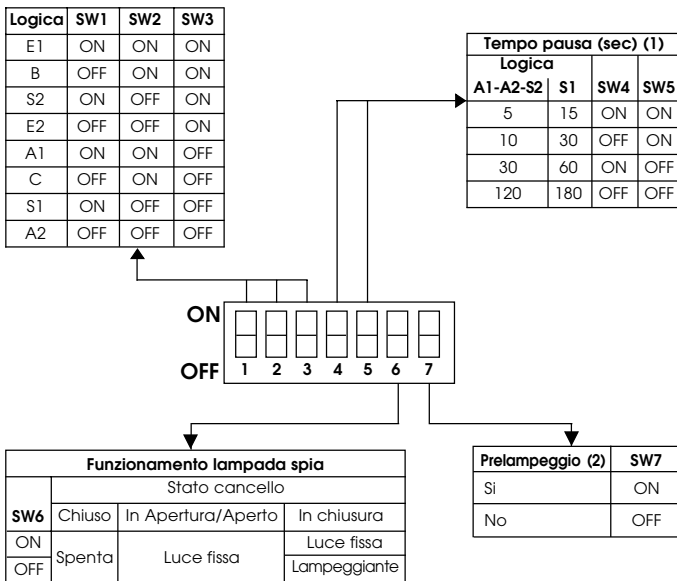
| Logica | SW1 | SW2 | SW3 |
|---|---|---|---|
| E1 | ON | ON | ON |
| B | OFF | ON | ON |
| S2 | ON | OFF | ON |
| E2 | OFF | OFF | ON |
| A1 | ON | ON | OFF |
| C | OFF | ON | OFF |
| S1 | ON | OFF | OFF |
| A2 | OFF | OFF | OFF |

| Tempo pausa (sec) (1) | | | |
|---|---|---|---|
| Logica A1-A2-S2 | S1 | SW4 | SW5 |
| 5 | 15 | ON | ON |
| 10 | 30 | OFF | ON |
| 30 | 60 | ON | OFF |
| 120 | 180 | OFF | OFF |

ON
OFF
1 2 3 4 5 6 7

| Funzionamento lampada spia | | | |
|---|---|---|---|
| | Stato cancello | | |
| SW6 | Chiuso | In Apertura/Aperto | In chiusura |
| ON | Spenta | Luce fissa | Luce fissa |
| OFF | | | Lampeggiante |

| Prelampeggio (2) | SW7 |
|---|---|
| Si | ON |
| No | OFF |